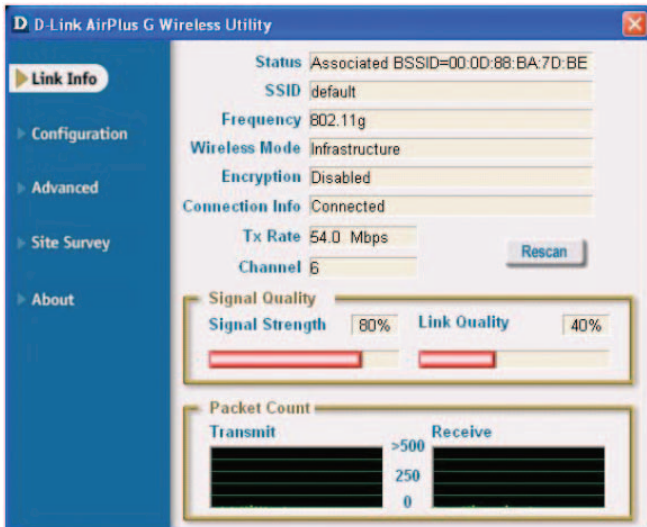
D D-Link AirPlus G Wireless Utility

Link Info

Configuration

Advanced

Site Survey

About

Status Associated BSSID=00:0D:88:BA:7D:BE

SSID default

Frequency 802.11g

Wireless Mode Infrastructure

Encryption Disabled

Connection Info Connected

Tx Rate 54.0 Mbps

Channel 6

Rescan

Signal Quality

Signal Strength 80%

Link Quality 40%

Packet Count

Transmit

>500

250

0

Receive